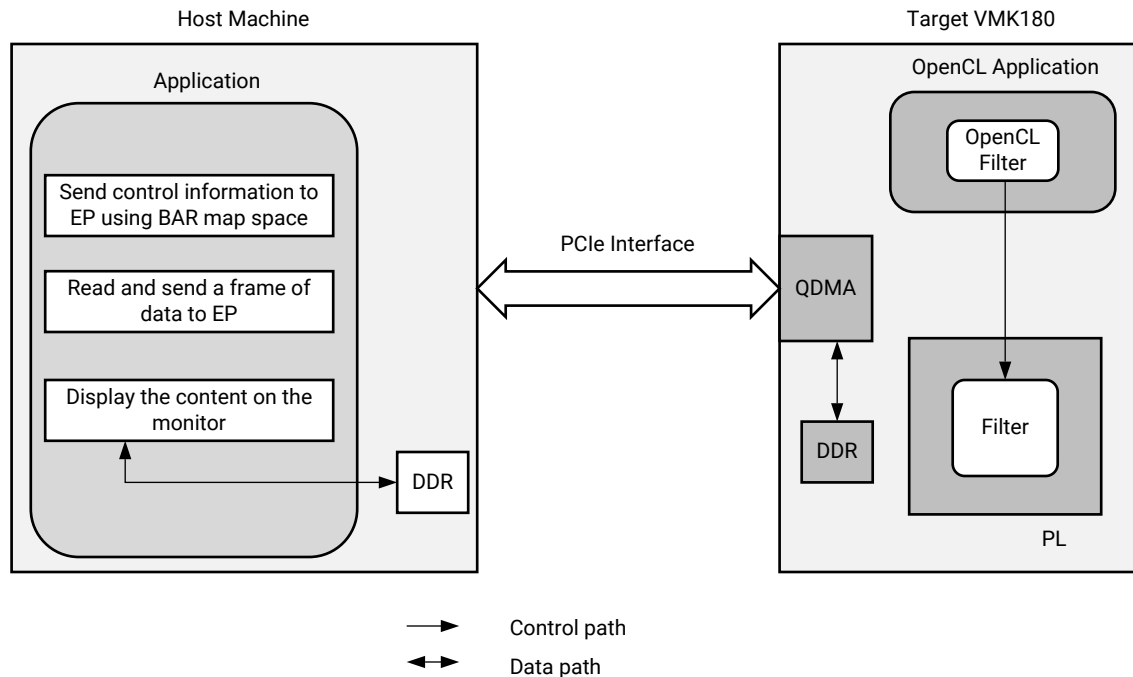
Host Machine

Application

Send control information to EP using BAR map space

Read and send a frame of data to EP

Display the content on the monitor

DDR

PCIe Interface

Target VMK180

OpenCL Application

OpenCL Filter

QDMA

DDR

Filter

PL

Control path

Data path